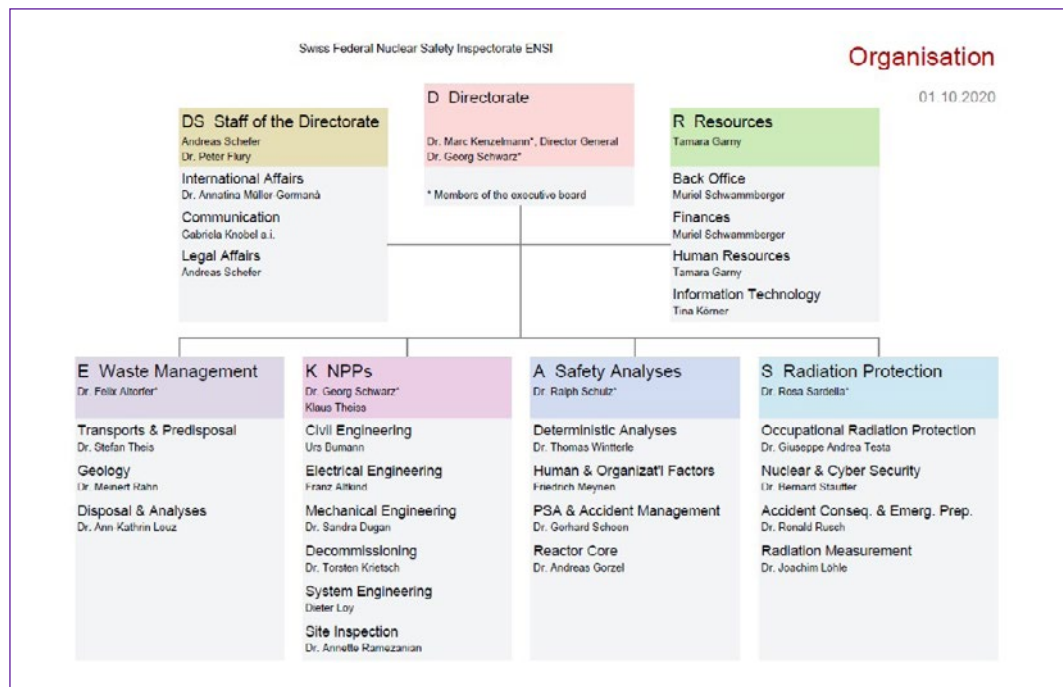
Swiss Federal Nuclear Safety Inspectorate ENSI

Organisation

01.10.2020

D Directorate
Dr. Marc Kenzelmann*, Director General
Dr. Georg Schwarz*

* Members of the executive board

DS Staff of the Directorate
Andreas Schefer
Dr. Peter Flury

International Affairs
Dr. Annatina Müller-Germanà

Communication
Gabriela Knobel a.i.

Legal Affairs
Andreas Schefer

R Resources
Tamara Garny

Back Office
Muriel Schwammberger

Finances
Muriel Schwammberger

Human Resources
Tamara Garny

Information Technology
Tina Körner

E Waste Management
Dr. Felix Altorfer*

Transports & Predisposal
Dr. Stefan Theis

Geology
Dr. Meinert Rahn

Disposal & Analyses
Dr. Ann-Kathrin Leuz

K NPPs
Dr. Georg Schwarz*
Klaus Theiss

Civil Engineering
Urs Bumann

Electrical Engineering
Franz Altkind

Mechanical Engineering
Dr. Sandra Dugan

Decommissioning
Dr. Torsten Krietsch

System Engineering
Dieter Loy

Site Inspection
Dr. Annette Ramezanian

A Safety Analyses
Dr. Ralph Schulz*

Deterministic Analyses
Dr. Thomas Wintterle

Human & Organizat'l Factors
Friedrich Meynen

PSA & Accident Management
Dr. Gerhard Schoen

Reactor Core
Dr. Andreas Gorzel

S Radiation Protection
Dr. Rosa Sardella*

Occupational Radiation Protection
Dr. Giuseppe Andrea Testa

Nuclear & Cyber Security
Dr. Bernard Stauffer

Accident Conseq. & Emerg. Prep.
Dr. Ronald Rusch

Radiation Measurement
Dr. Joachim Löhle